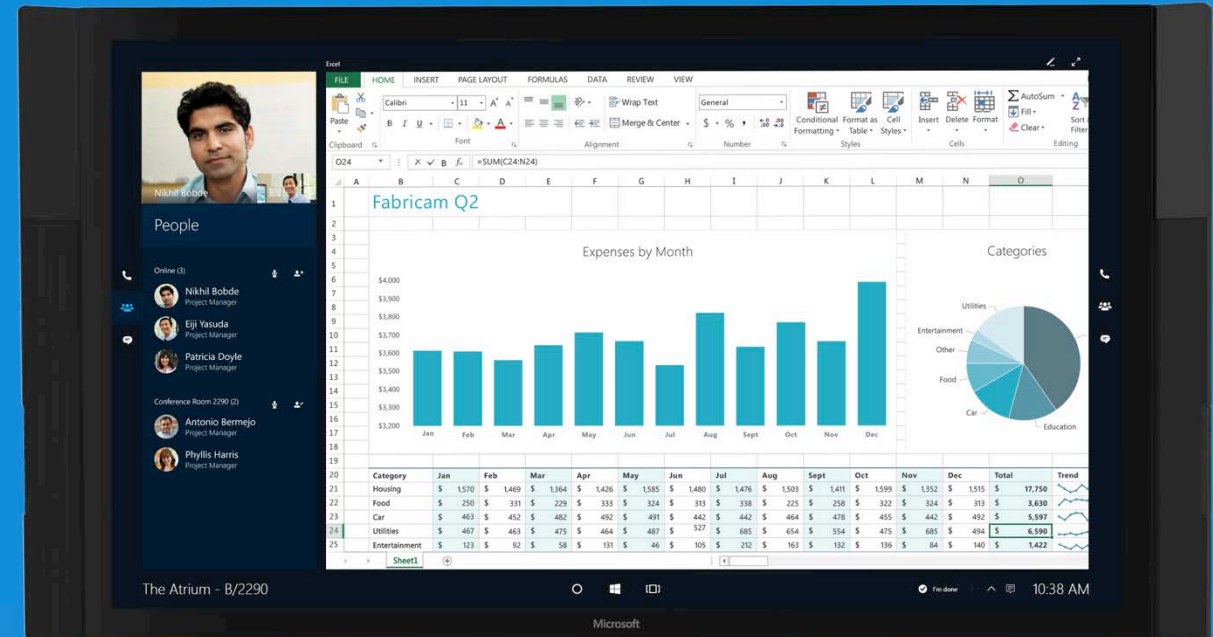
Nikhil Bobde

People

Online (3)

Nikhil Bobde
Project Manager

Eiji Yasuda
Project Manager

Patricia Doyle
Project Manager

Conference Room 2290 (2)

Antonio Bermejo
Project Manager

Phyllis Harris
Project Manager

Excel

FILE HOME INSERT PAGE LAYOUT FORMULAS DATA REVIEW VIEW

Paste Calibri 11 Wrap Text Merge & Center General Conditional Formatting Format as Table Cell Styles Insert Delete Format AutoSum Fill Clear Sort Filter

Clipboard Font Alignment Number Styles Cells Editing

O24 =SUM(C24:N24)

Fabricam Q2

Expenses by Month

$4,000
$3,900
$3,800
$3,700
$3,600
$3,500
$3,400
$3,300
$3,200

Jan Feb Mar Apr May Jun Jul Aug Sept Oct Nov Dec

Categories

Utilities
Entertainment
Other
Food
Car
Education

| Category | Jan | Feb | Mar | Apr | May | Jun | Jul | Aug | Sept | Oct | Nov | Dec | Total | Trend |
|---|---|---|---|---|---|---|---|---|---|---|---|---|---|---|
| Housing | $ 1,570 | $ 1,469 | $ 1,364 | $ 1,426 | $ 1,585 | $ 1,480 | $ 1,476 | $ 1,503 | $ 1,411 | $ 1,599 | $ 1,352 | $ 1,515 | $ 17,750 | |
| Food | $ 250 | $ 331 | $ 229 | $ 333 | $ 324 | $ 313 | $ 338 | $ 225 | $ 258 | $ 322 | $ 324 | $ 313 | $ 3,630 | |
| Car | $ 463 | $ 452 | $ 482 | $ 492 | $ 491 | $ 442 | $ 442 | $ 464 | $ 478 | $ 455 | $ 442 | $ 492 | $ 5,597 | |
| Utilities | $ 467 | $ 463 | $ 475 | $ 464 | $ 487 | $ 527 | $ 685 | $ 654 | $ 554 | $ 475 | $ 685 | $ 494 | $ 6,590 | |
| Entertainment | $ 123 | $ 92 | $ 58 | $ 131 | $ 46 | $ 105 | $ 212 | $ 163 | $ 132 | $ 136 | $ 84 | $ 140 | $ 1,422 | |

Sheet1

The Atrium - B/2290

I'm done

10:38 AM

Microsoft